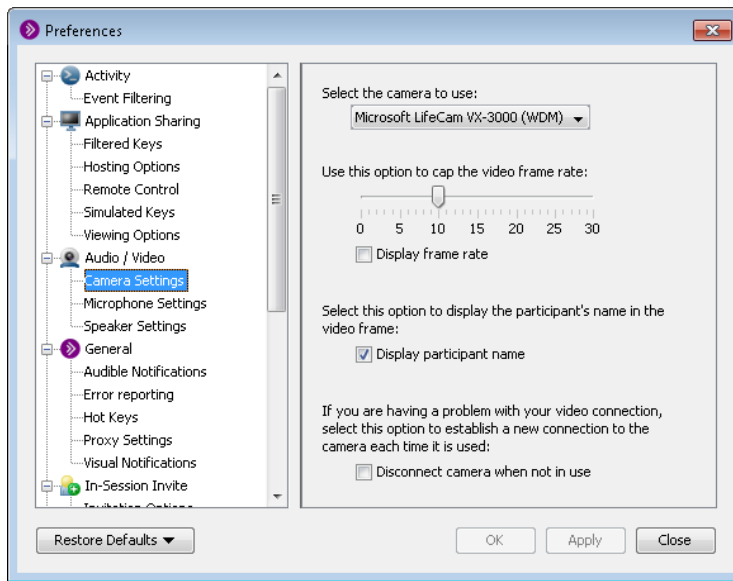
Preferences

Activity
Event Filtering
Application Sharing
Filtered Keys
Hosting Options
Remote Control
Simulated Keys
Viewing Options
Audio / Video
Camera Settings
Microphone Settings
Speaker Settings
General
Audible Notifications
Error reporting
Hot Keys
Proxy Settings
Visual Notifications
In-Session Invite
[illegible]

Select the camera to use:
Microsoft LifeCam VX-3000 (WDM)

Use this option to cap the video frame rate:
0 5 10 15 20 25 30
Display frame rate

Select this option to display the participant's name in the video frame:
Display participant name

If you are having a problem with your video connection, select this option to establish a new connection to the camera each time it is used:
Disconnect camera when not in use

Restore Defaults
OK
Apply
Close